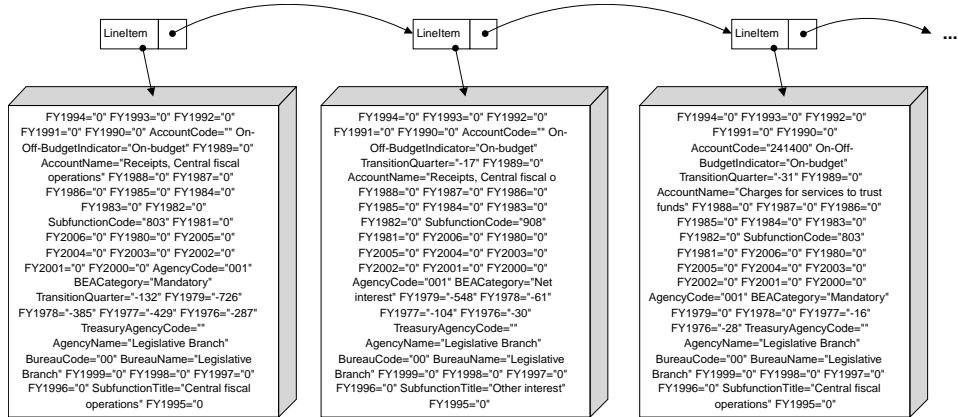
LineItem

LineItem

LineItem

...

FY1994="0" FY1993="0" FY1992="0" FY1991="0" FY1990="0" AccountCode="" On-Off-BudgetIndicator="On-budget" FY1989="0" AccountName="Receipts, Central fiscal operations" FY1988="0" FY1987="0" FY1986="0" FY1985="0" FY1984="0" FY1983="0" FY1982="0" SubfunctionCode="803" FY1981="0" FY2006="0" FY1980="0" FY2005="0" FY2004="0" FY2003="0" FY2002="0" FY2001="0" FY2000="0" AgencyCode="001" BEACategory="Mandatory" TransitionQuarter="-132" FY1979="-726" FY1978="-385" FY1977="-429" FY1976="-287" TreasuryAgencyCode="" AgencyName="Legislative Branch" BureauCode="00" BureauName="Legislative Branch" FY1999="0" FY1998="0" FY1997="0" FY1996="0" SubfunctionTitle="Central fiscal operations" FY1995="0

FY1994="0" FY1993="0" FY1992="0" FY1991="0" FY1990="0" AccountCode="" On-Off-BudgetIndicator="On-budget" TransitionQuarter="-17" FY1989="0" AccountName="Receipts, Central fiscal o FY1988="0" FY1987="0" FY1986="0" FY1985="0" FY1984="0" FY1983="0" FY1982="0" SubfunctionCode="908" FY1981="0" FY2006="0" FY1980="0" FY2005="0" FY2004="0" FY2003="0" FY2002="0" FY2001="0" FY2000="0" AgencyCode="001" BEACategory="Net interest" FY1979="-548" FY1978="-61" FY1977="-104" FY1976="-30" TreasuryAgencyCode="" AgencyName="Legislative Branch" BureauCode="00" BureauName="Legislative Branch" FY1999="0" FY1998="0" FY1997="0" FY1996="0" SubfunctionTitle="Other interest" FY1995="0"

FY1994="0" FY1993="0" FY1992="0" FY1991="0" FY1990="0" AccountCode="241400" On-Off-BudgetIndicator="On-budget" TransitionQuarter="-31" FY1989="0" AccountName="Charges for services to trust funds" FY1988="0" FY1987="0" FY1986="0" FY1985="0" FY1984="0" FY1983="0" FY1982="0" SubfunctionCode="803" FY1981="0" FY2006="0" FY1980="0" FY2005="0" FY2004="0" FY2003="0" FY2002="0" FY2001="0" FY2000="0" AgencyCode="001" BEACategory="Mandatory" FY1979="0" FY1978="0" FY1977="-16" FY1976="-28" TreasuryAgencyCode="" AgencyName="Legislative Branch" BureauCode="00" BureauName="Legislative Branch" FY1999="0" FY1998="0" FY1997="0" FY1996="0" SubfunctionTitle="Central fiscal operations" FY1995="0"